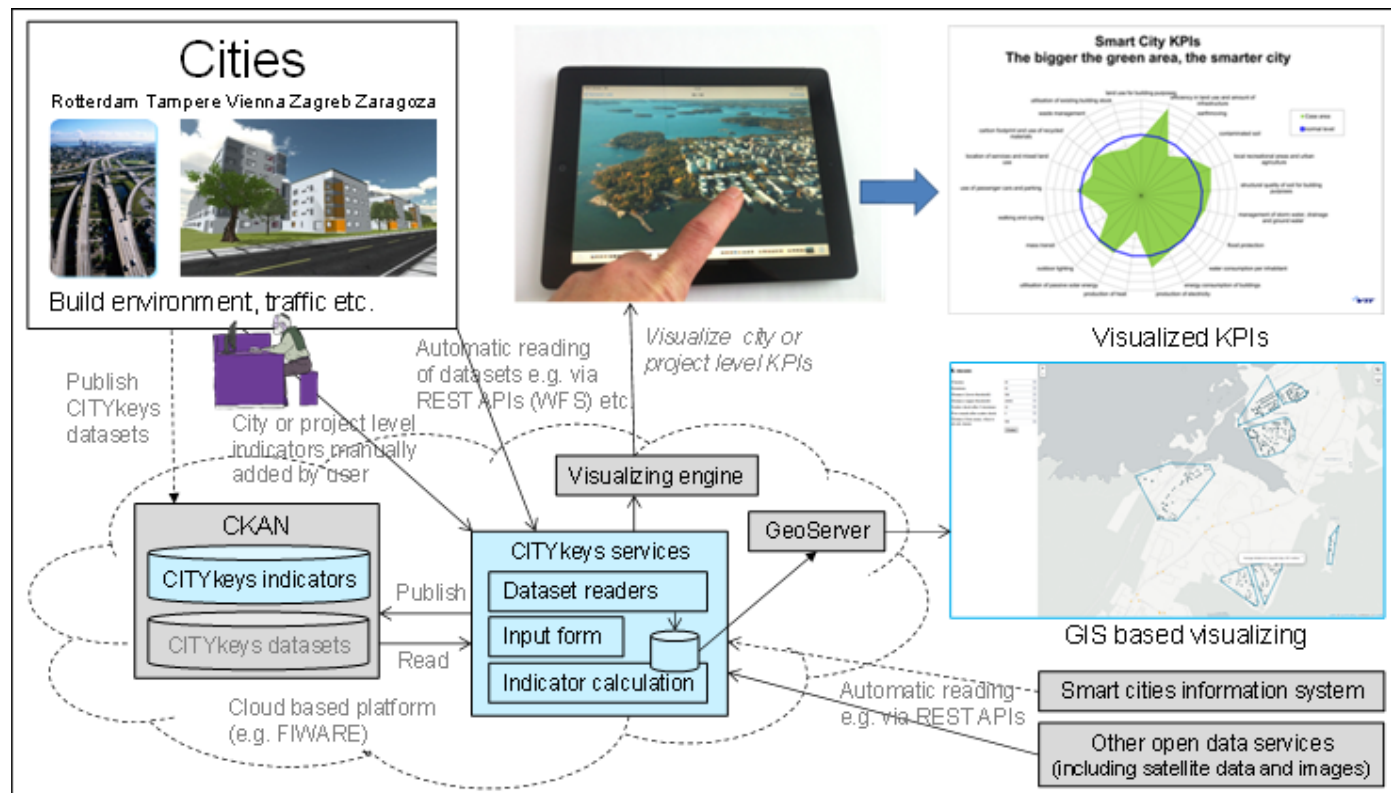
Cities

Rotterdam Tampere Vienna Zagreb Zaragoza

Build environment, traffic etc.

Smart City KPIs
The bigger the green area, the smarter city

Visualized KPIs

Visualize city or project level KPIs

Automatic reading of datasets e.g. via REST APIs (WFS) etc.

Publish CITYkeys datasets

City or project level indicators manually added by user

Visualizing engine

GeoServer

GIS based visualizing

CKAN

CITYkeys indicators

CITYkeys datasets

Publish

Read

CITYkeys services

Dataset readers

Input form

Indicator calculation

Cloud based platform (e.g. FIWARE)

Automatic reading e.g. via REST APIs

Smart cities information system

Other open data services (including satellite data and images)